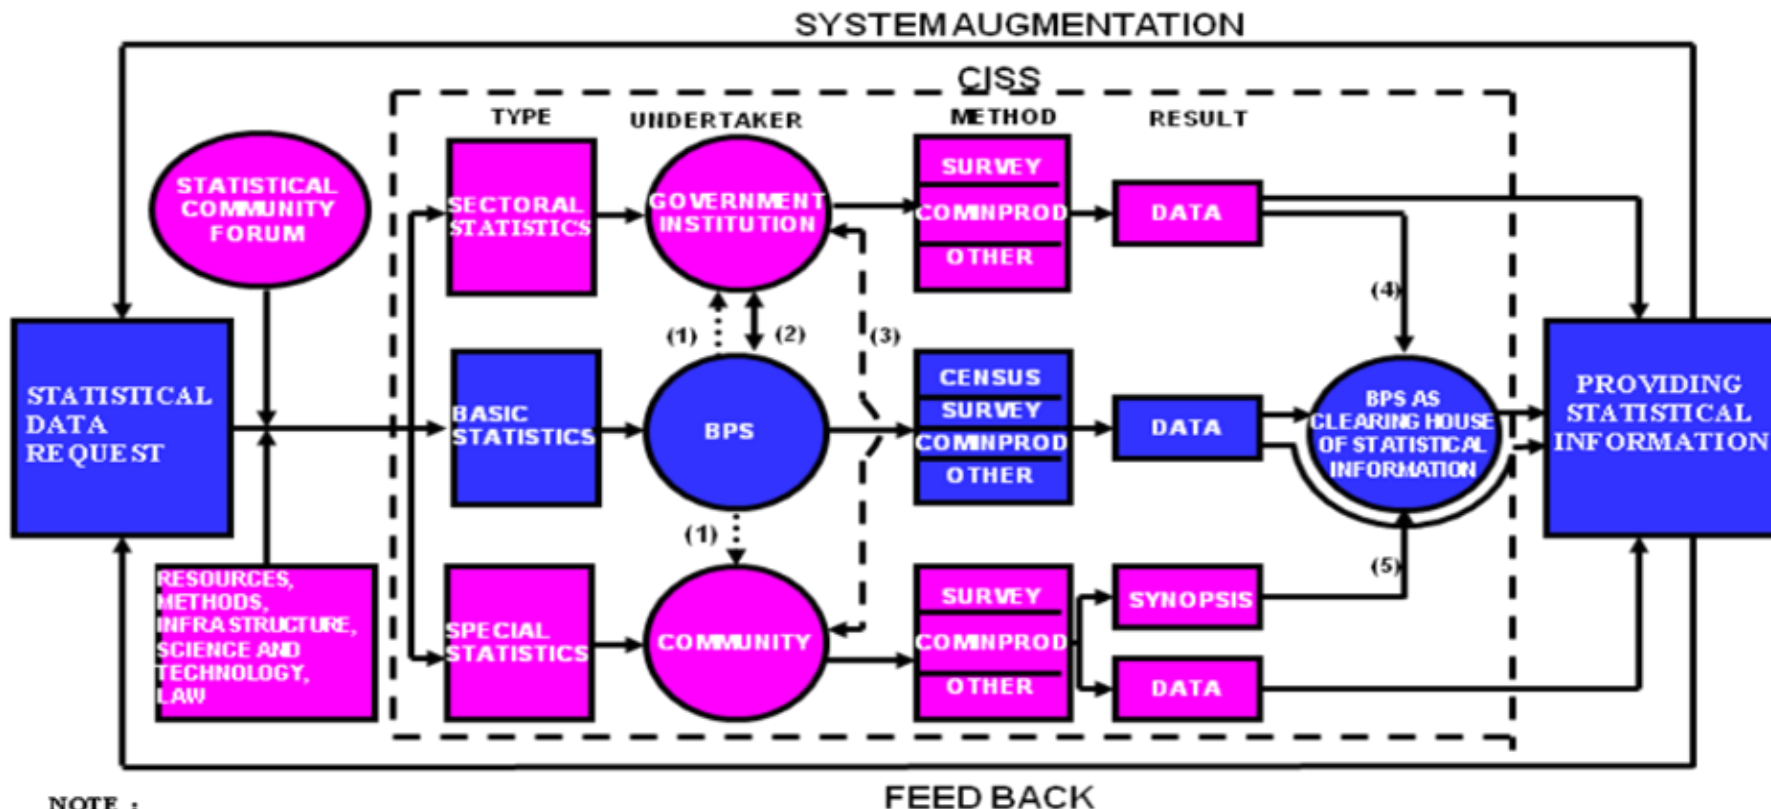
SYSTEM AUGMENTATION

CISS

TYPE

UNDERTAKER

METHOD

RESULT

STATISTICAL COMMUNITY FORUM

STATISTICAL DATA REQUEST

RESOURCES, METHODS, INFRA STRUCTURE, SCIENCE AND TECHNOLOGY, LAW

SECTORAL STATISTICS

BASIC STATISTICS

SPECIAL STATISTICS

GOVERNMENT INSTITUTION

(1)

(2)

(3)

BPS

(1)

COMMUNITY

SURVEY

COMNPROD

OTHER

CENSUS

SURVEY

COMNPROD

OTHER

SURVEY

COMNPROD

OTHER

DATA

DATA

SYNOPSIS

DATA

(4)

(5)

BPS AS CLEARING HOUSE OF STATISTICAL INFORMATION

PROVIDING STATISTICAL INFORMATION

FEED BACK

NOTE :